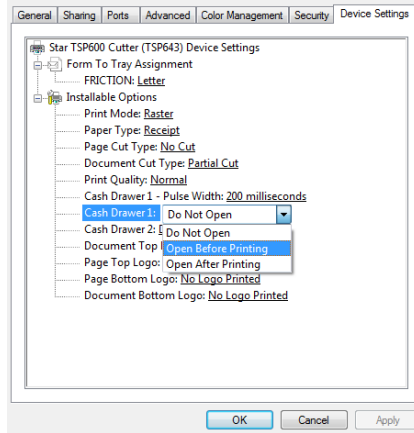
General | Sharing | Ports | Advanced | Color Management | Security | Device Settings

Star TSP600 Cutter (TSP643) Device Settings
Form To Tray Assignment
FRICTION: Letter
Installable Options
Print Mode: Raster
Paper Type: Receipt
Page Cut Type: No Cut
Document Cut Type: Partial Cut
Print Quality: Normal
Cash Drawer 1 - Pulse Width: 200 milliseconds
Cash Drawer 1: Do Not Open
Cash Drawer 2: D
Document Top l
Page Top Logo:
Page Bottom Logo: No Logo Printed
Document Bottom Logo: No Logo Printed

Do Not Open
Open Before Printing
Open After Printing

OK | Cancel | Apply